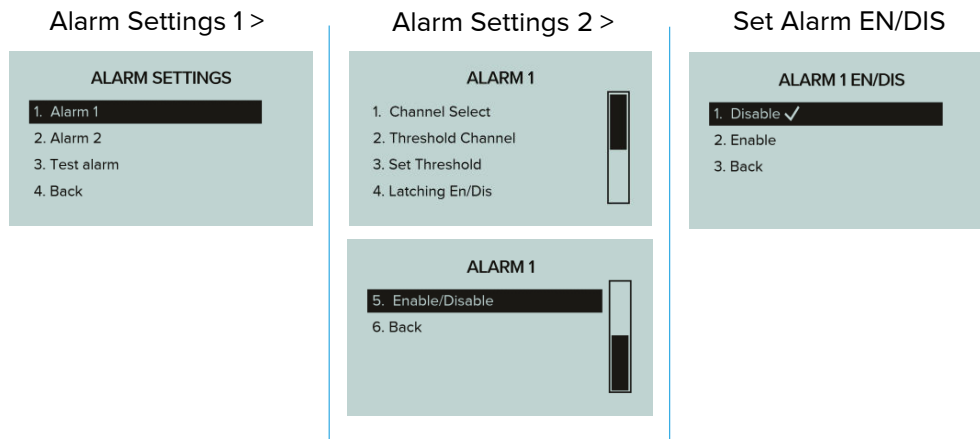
Alarm Settings 1 >

ALARM SETTINGS

1. Alarm 1
2. Alarm 2
3. Test alarm
4. Back

Alarm Settings 2 >

ALARM 1

1. Channel Select
2. Threshold Channel
3. Set Threshold
4. Latching En/Dis

ALARM 1

5. Enable/Disable
6. Back

Set Alarm EN/DIS

ALARM 1 EN/DIS

1. Disable ✓
2. Enable
3. Back